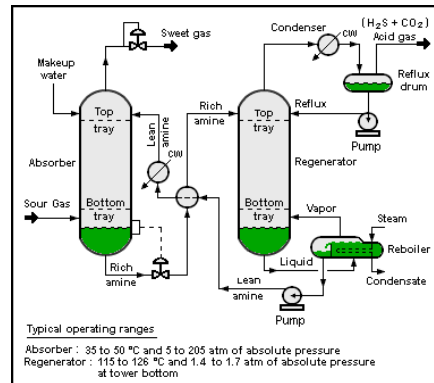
Sweet gas
Makeup water
Top tray
Lean amine
CW
Absorber
Sour Gas
Bottom tray
Rich amine
Rich amine
Condenser
CW
$(H_2S + CO_2)$
Acid gas
Reflux drum
Reflux
Pump
Top tray
Regenerator
Bottom tray
Vapor
Steam
Reboiler
Liquid
Condensate
Lean amine
Pump

Typical operating ranges

Absorber : 35 to 50 °C and 5 to 205 atm of absolute pressure
Regenerator : 115 to 126 °C and 1.4 to 1.7 atm of absolute pressure at tower bottom